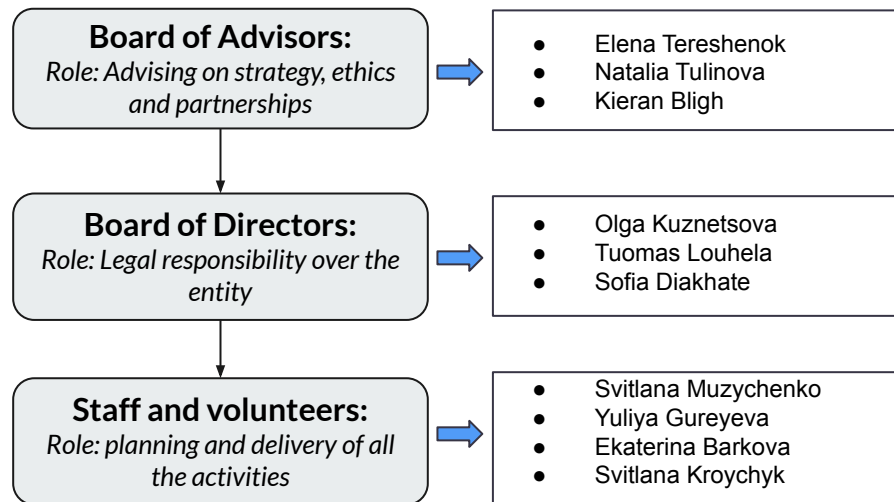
**Board of Advisors:**
*Role: Advising on strategy, ethics and partnerships*

- Elena Tereshenok
- Natalia Tulinova
- Kieran Bligh

**Board of Directors:**
*Role: Legal responsibility over the entity*

- Olga Kuznetsova
- Tuomas Louhela
- Sofia Diakhate

**Staff and volunteers:**
*Role: planning and delivery of all the activities*

- Svitlana Muzychenko
- Yuliya Gureyeva
- Ekaterina Barkova
- Svitlana Kroychyk